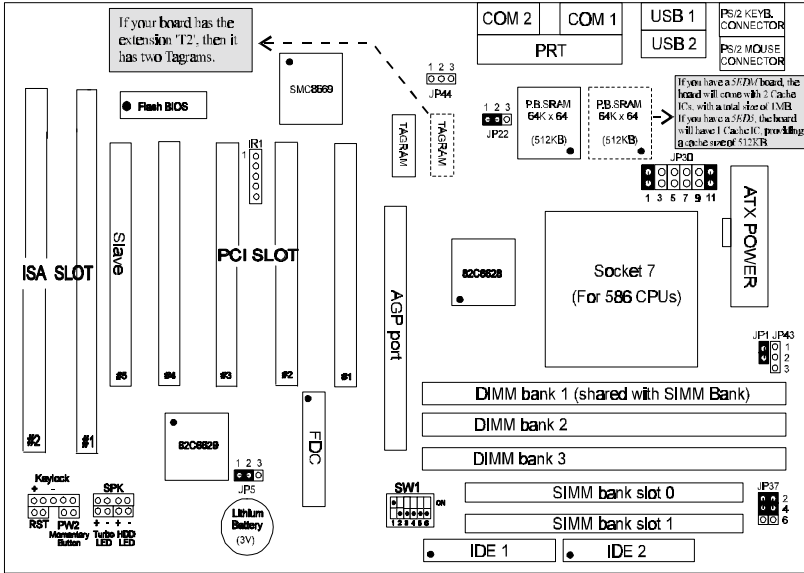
If your board has the extension 'T2', then it has two Tagrams.

COM 2
COM 1
USB 1
USB 2
PS/2 KEYB. CONNECTOR
PS/2 MOUSE CONNECTOR
PRT

SMC8569
JP44
Flash BIOS
TAGRAM
TAGRAM
1 2 3
JP22
P.B.SRAM 64K x 64 (512KB)
P.B.SRAM 64K x 64 (512KB)

If you have a 5FDM board, the board will come with 2 Cache ICs, with a total size of 1MB. If you have a 5FD3, the board will have 1 Cache IC, providing a cache size of 512KB.

JP30
1 3 5 7 9 11
ATX POWER
R1
1
Slave
PCI SLOT
ISA SLOT
82C6628
Socket 7
(For 586 CPUs)
AGP port
#5 #4 #3 #2 #1
#2 #1
JP1 JP43
1
2
3
DIMM bank 1 (shared with SIMM Bank)
DIMM bank 2
DIMM bank 3
FDC
82C6629
1 2 3
JP5
Keylock
+ -
RST PW2
Momentary Button
SPK
+ - + -
Turbo LED HDD LED
Lithium Battery (3V)
SW1
ON
1 2 3 4 5 6
SIMM bank slot 0
SIMM bank slot 1
JP37
2
4
6
IDE 1
IDE 2